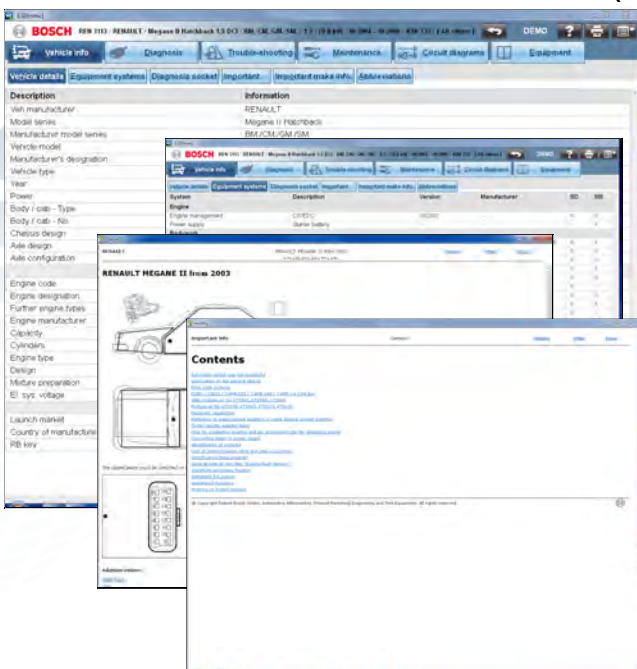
BOSCH RENAULT - Megane II Hatchback 1.5 DCI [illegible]

DEMO

Vehicle info | Diagnosis | Trouble-shooting | Maintenance | Circuit diagrams | Equipment

Vehicle details | Equipment systems | Diagnosis socket | Important | Important make info | Abbreviations

| Description | Information |
|---|---|
| Veh manufacturer | RENAULT |
| Model series | Megane II Hatchback |
| Manufacturer model series | BM/CM/GM/SM |
| Vehicle model | |
| Manufacturer's designation | |
| Vehicle type | |
| Year | |
| Power | |
| Body / cab - Type | |
| Body / cab - No | |
| Chassis design | |
| Axle design | |
| Axle configuration | |
| Engine code | |
| Engine designation | |
| Further engine types | |
| Engine manufacturer | |
| Capacity | |
| Cylinders | |
| Engine type | |
| Design | |
| Mixture preparation | |
| El. sys. voltage | |
| Launch market | |
| Country of manufacture | |
| RB key | |

BOSCH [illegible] DEMO

Vehicle info | Diagnosis | Trouble-shooting | Maintenance | Circuit diagrams | Equipment

Vehicle details | Equipment systems | Diagnosis socket | Important | Important make info | Abbreviations

| System | Description | Version | Manufacturer | SD | SIS |
|---|---|---|---|---|---|
| Engine | | | | | |
| Engine management | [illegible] | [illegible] | | | |
| Power supply | Starter battery | | | | |
| Bodywork | | | | | |

RENAULT MEGANE II from 2003

Important info

Contents

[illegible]